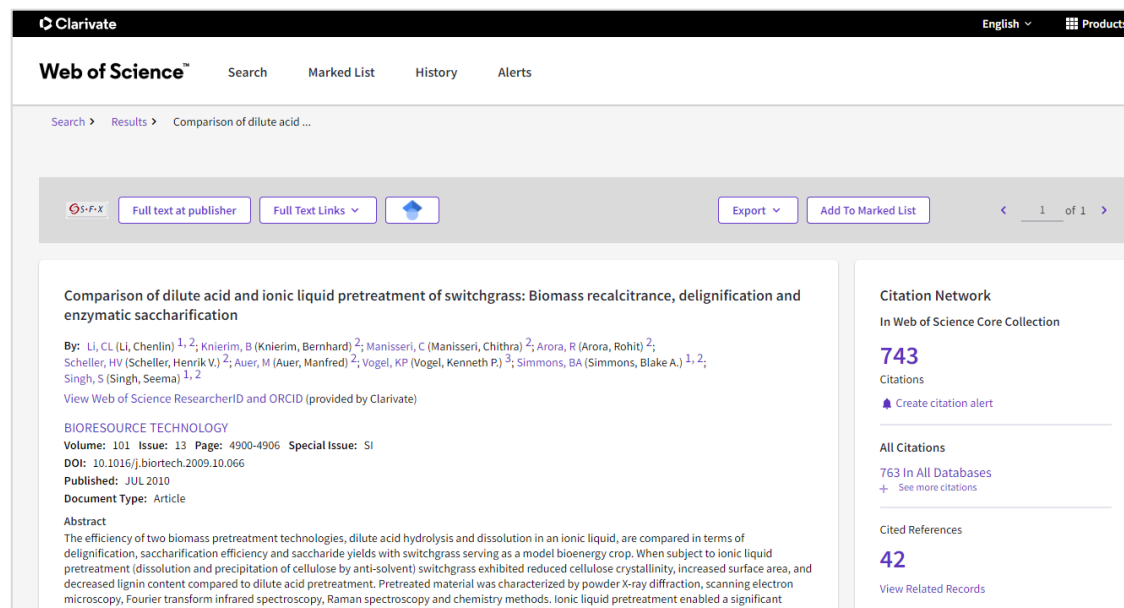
Clarivate

English

Products

Web of Science™ Search Marked List History Alerts

Search › Results › Comparison of dilute acid ...

S·F·X Full text at publisher Full Text Links Export Add To Marked List 1 of 1

Comparison of dilute acid and ionic liquid pretreatment of switchgrass: Biomass recalcitrance, delignification and enzymatic saccharification

By: Li, CL (Li, Chenlin) 1, 2; Knierim, B (Knierim, Bernhard) 2; Manisseri, C (Manisseri, Chithra) 2; Arora, R (Arora, Rohit) 2; Scheller, HV (Scheller, Henrik V.) 2; Auer, M (Auer, Manfred) 2; Vogel, KP (Vogel, Kenneth P.) 3; Simmons, BA (Simmons, Blake A.) 1, 2; Singh, S (Singh, Seema) 1, 2

View Web of Science ResearcherID and ORCID (provided by Clarivate)

BIORESOURCE TECHNOLOGY
Volume: 101 Issue: 13 Page: 4900-4906 Special Issue: SI
DOI: 10.1016/j.biortech.2009.10.066
Published: JUL 2010
Document Type: Article

Abstract
The efficiency of two biomass pretreatment technologies, dilute acid hydrolysis and dissolution in an ionic liquid, are compared in terms of delignification, saccharification efficiency and saccharide yields with switchgrass serving as a model bioenergy crop. When subject to ionic liquid pretreatment (dissolution and precipitation of cellulose by anti-solvent) switchgrass exhibited reduced cellulose crystallinity, increased surface area, and decreased lignin content compared to dilute acid pretreatment. Pretreated material was characterized by powder X-ray diffraction, scanning electron microscopy, Fourier transform infrared spectroscopy, Raman spectroscopy and chemistry methods. Ionic liquid pretreatment enabled a significant

Citation Network
In Web of Science Core Collection
743
Citations
Create citation alert

All Citations
763 In All Databases
+ See more citations

Cited References
42
View Related Records